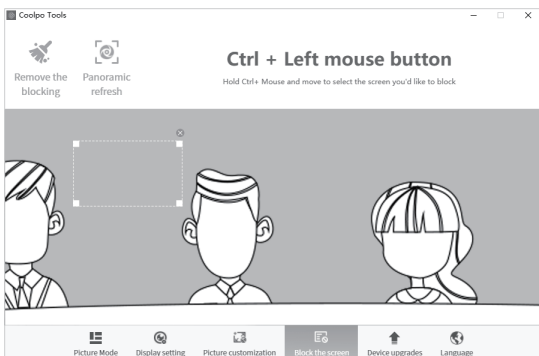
Coolpo Tools

Remove the blocking

Panoramic refresh

Ctrl + Left mouse button

Hold Ctrl+ Mouse and move to select the screen you'd like to block

Picture Mode
Display setting
Picture customization
Block the screen
Device upgrades
Language